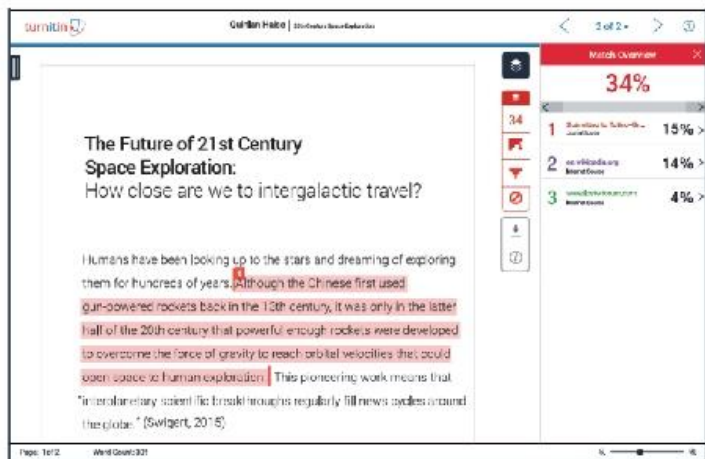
turnitin

Quinlan Hales | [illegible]

2 of 2

Match Overview

34%

34

1 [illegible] 15%

2 en.wikipedia.org Internet Source 14%

3 www.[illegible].com Internet Source 4%

The Future of 21st Century Space Exploration:
How close are we to intergalactic travel?

Humans have been looking up to the stars and dreaming of exploring them for hundreds of years. 1 Although the Chinese first used gun-powered rockets back in the 13th century, it was only in the latter half of the 20th century that powerful enough rockets were developed to overcome the force of gravity to reach orbital velocities that could open space to human exploration. This pioneering work means that "interplanetary scientific breakthroughs regularly fill news cycles around the globe." (Swigert, 2015)

Page: 1 of 2 Word Count: 301